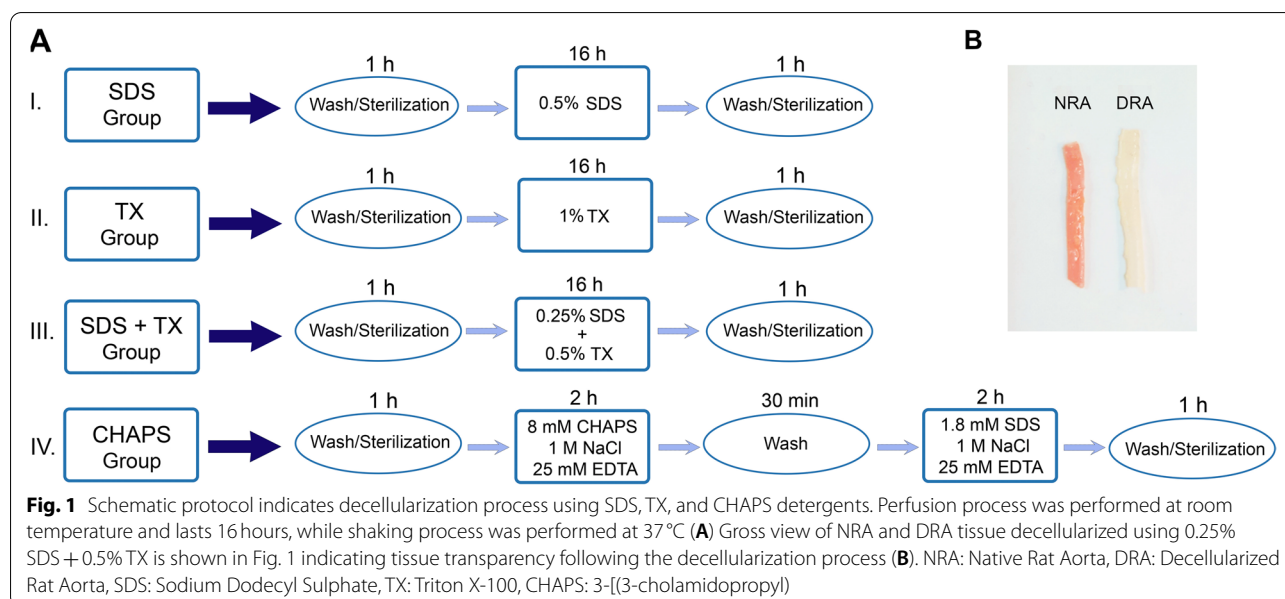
A

I. SDS Group — 1 h Wash/Sterilization — 16 h 0.5% SDS — 1 h Wash/Sterilization

II. TX Group — 1 h Wash/Sterilization — 16 h 1% TX — 1 h Wash/Sterilization

III. SDS + TX Group — 1 h Wash/Sterilization — 16 h 0.25% SDS + 0.5% TX — 1 h Wash/Sterilization

IV. CHAPS Group — 1 h Wash/Sterilization — 2 h 8 mM CHAPS 1 M NaCl 25 mM EDTA — 30 min Wash — 2 h 1.8 mM SDS 1 M NaCl 25 mM EDTA — 1 h Wash/Sterilization

B

NRA DRA

**Fig. 1** Schematic protocol indicates decellularization process using SDS, TX, and CHAPS detergents. Perfusion process was performed at room temperature and lasts 16 hours, while shaking process was performed at 37 °C (**A**) Gross view of NRA and DRA tissue decellularized using 0.25% SDS + 0.5% TX is shown in Fig. 1 indicating tissue transparency following the decellularization process (**B**). NRA: Native Rat Aorta, DRA: Decellularized Rat Aorta, SDS: Sodium Dodecyl Sulphate, TX: Triton X-100, CHAPS: 3-[(3-cholamidopropyl)